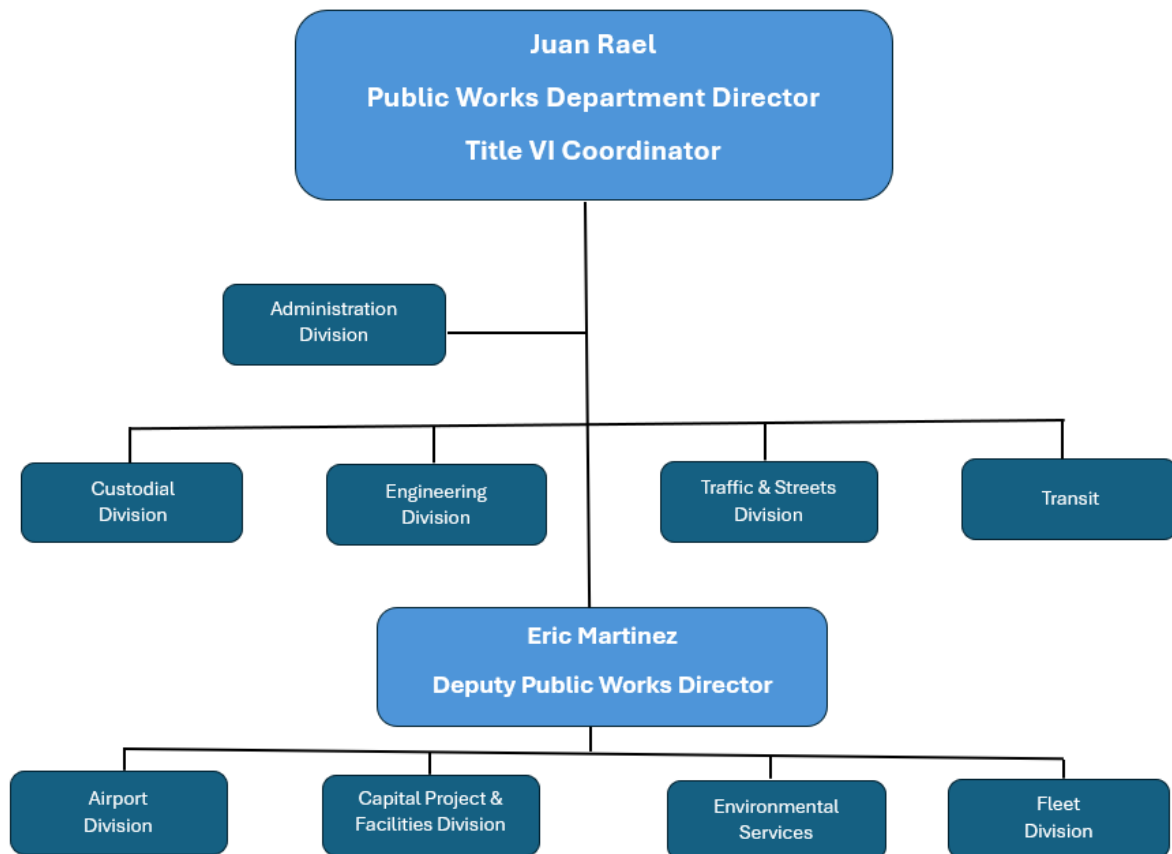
Juan Rael
Public Works Department Director
Title VI Coordinator

Administration Division

Custodial Division

Engineering Division

Traffic & Streets Division

Transit

Eric Martinez
Deputy Public Works Director

Airport Division

Capital Project & Facilities Division

Environmental Services

Fleet Division